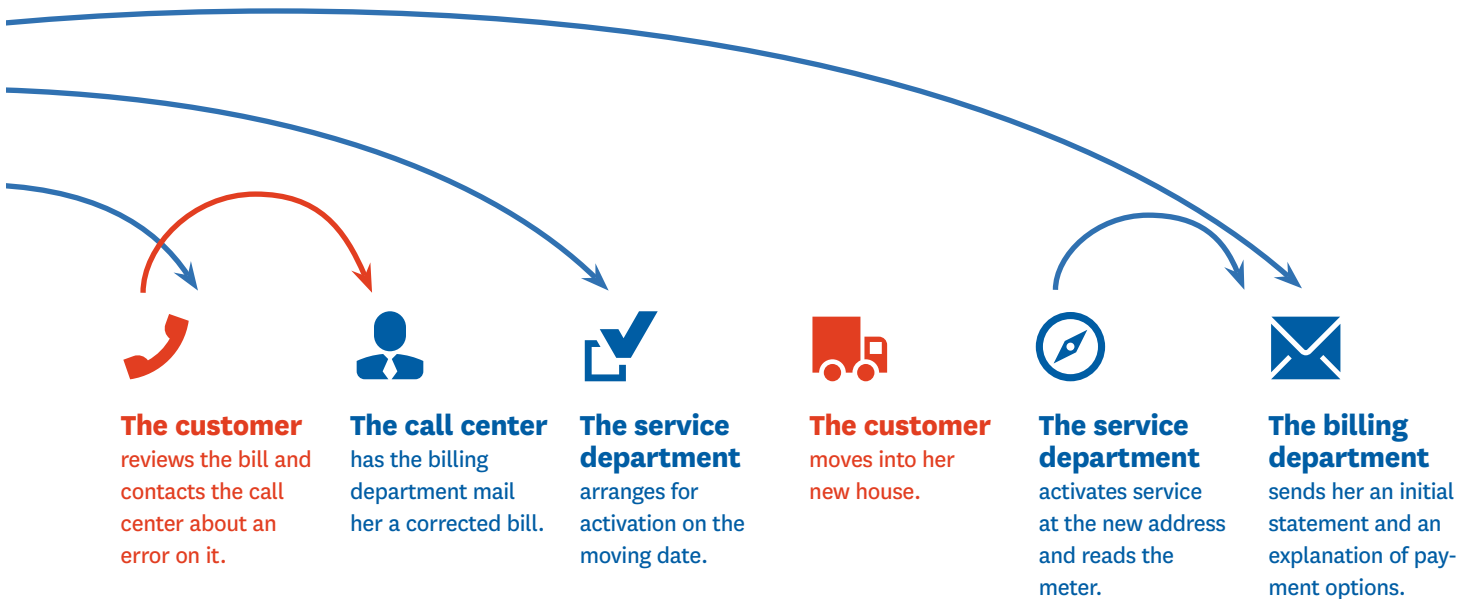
The customer
reviews the bill and contacts the call center about an error on it.

The call center
has the billing department mail her a corrected bill.

The service department
arranges for activation on the moving date.

The customer
moves into her new house.

The service department
activates service at the new address and reads the meter.

The billing department
sends her an initial statement and an explanation of payment options.